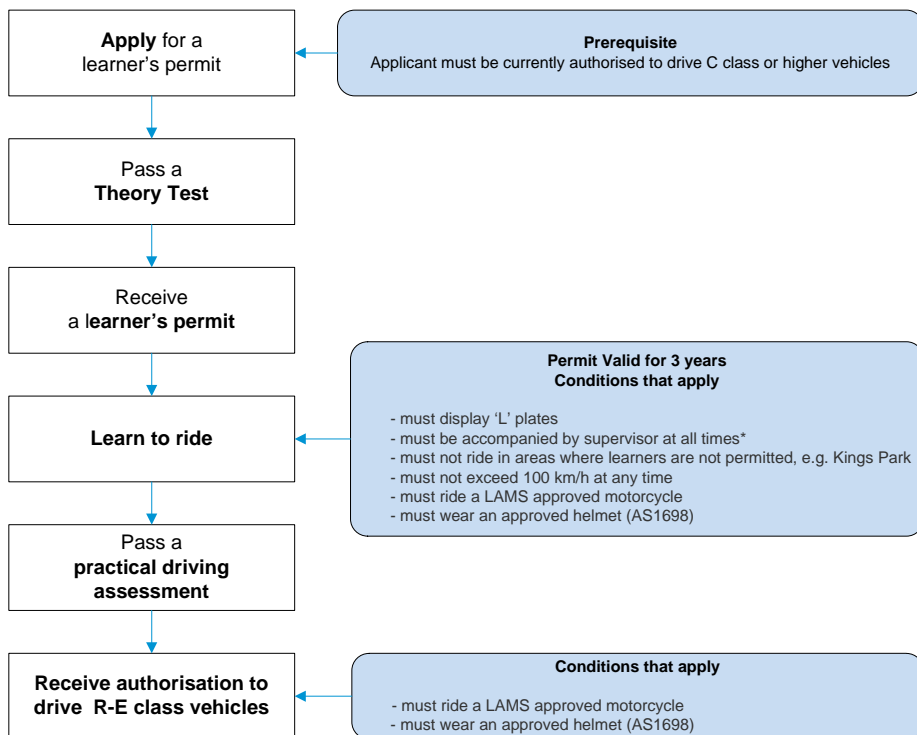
**Apply** for a learner's permit

**Prerequisite**
Applicant must be currently authorised to drive C class or higher vehicles

Pass a **Theory Test**

Receive a **learner's permit**

**Learn to ride**

**Permit Valid for 3 years**
**Conditions that apply**

- must display 'L' plates
- must be accompanied by supervisor at all times*
- must not ride in areas where learners are not permitted, e.g. Kings Park
- must not exceed 100 km/h at any time
- must ride a LAMS approved motorcycle
- must wear an approved helmet (AS1698)

Pass a **practical driving assessment**

**Receive authorisation to drive R-E class vehicles**

**Conditions that apply**

- must ride a LAMS approved motorcycle
- must wear an approved helmet (AS1698)